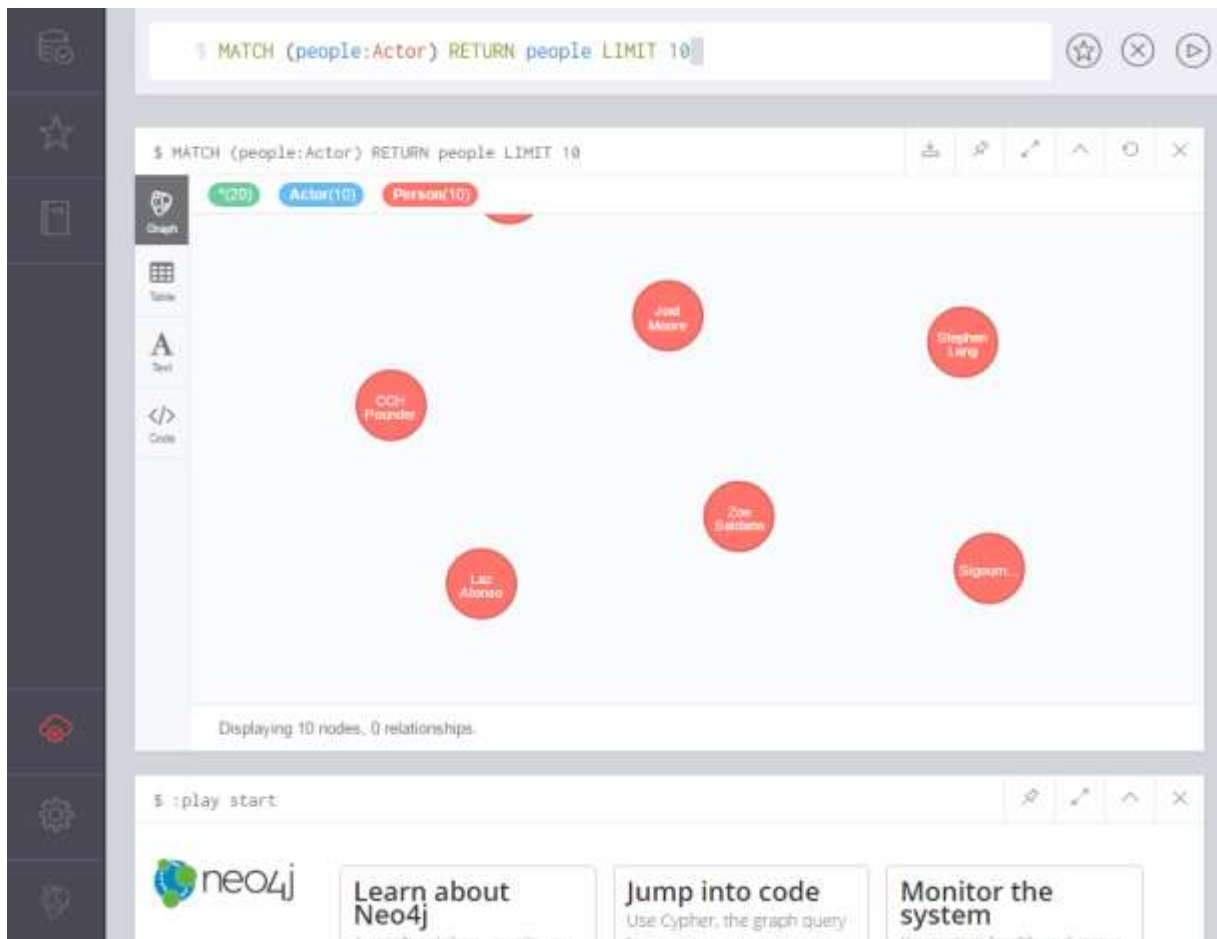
$ MATCH (people:Actor) RETURN people LIMIT 10

$ MATCH (people:Actor) RETURN people LIMIT 10

*(20) Actor(10) Person(10)

Graph
Table
Text
Code

Joel Moore

Stephen Lang

CCH Pounder

Zoe Saldana

Laz Alonso

Sigourn...

Displaying 10 nodes, 0 relationships.

$ :play start

neo4j

Learn about Neo4j

Jump into code
Use Cypher, the graph query

Monitor the system